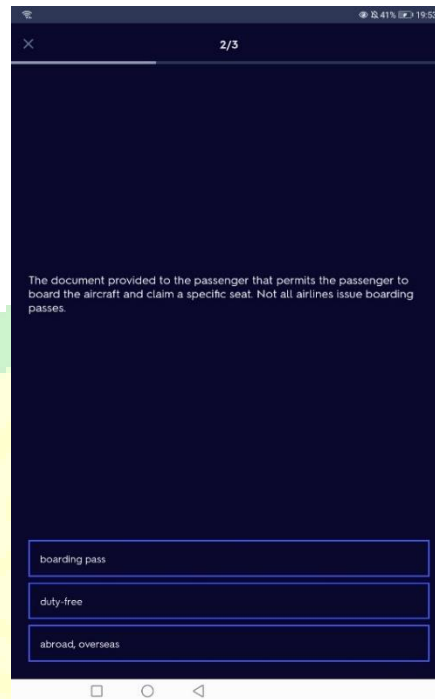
41% 19:53

×

2/3

The document provided to the passenger that permits the passenger to board the aircraft and claim a specific seat. Not all airlines issue boarding passes.

boarding pass

duty-free

abroad, overseas